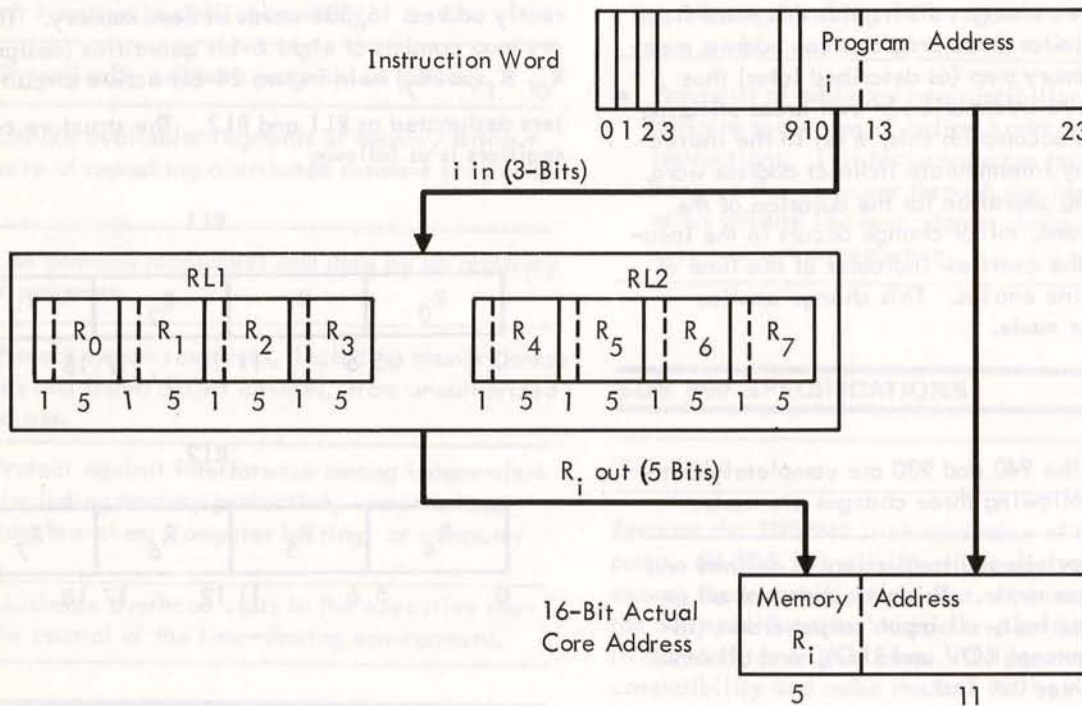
Instruction Word

i

Program Address

0 1 2 3 9 10 13 23

i in (3-Bits)

RL1

$R_0$ $R_1$ $R_2$ $R_3$

1 5 1 5 1 5 1 5

RL2

$R_4$ $R_5$ $R_6$ $R_7$

1 5 1 5 1 5 1 5

$R_i$ out (5 Bits)

16-Bit Actual Core Address

Memory Address

$R_i$

5 11